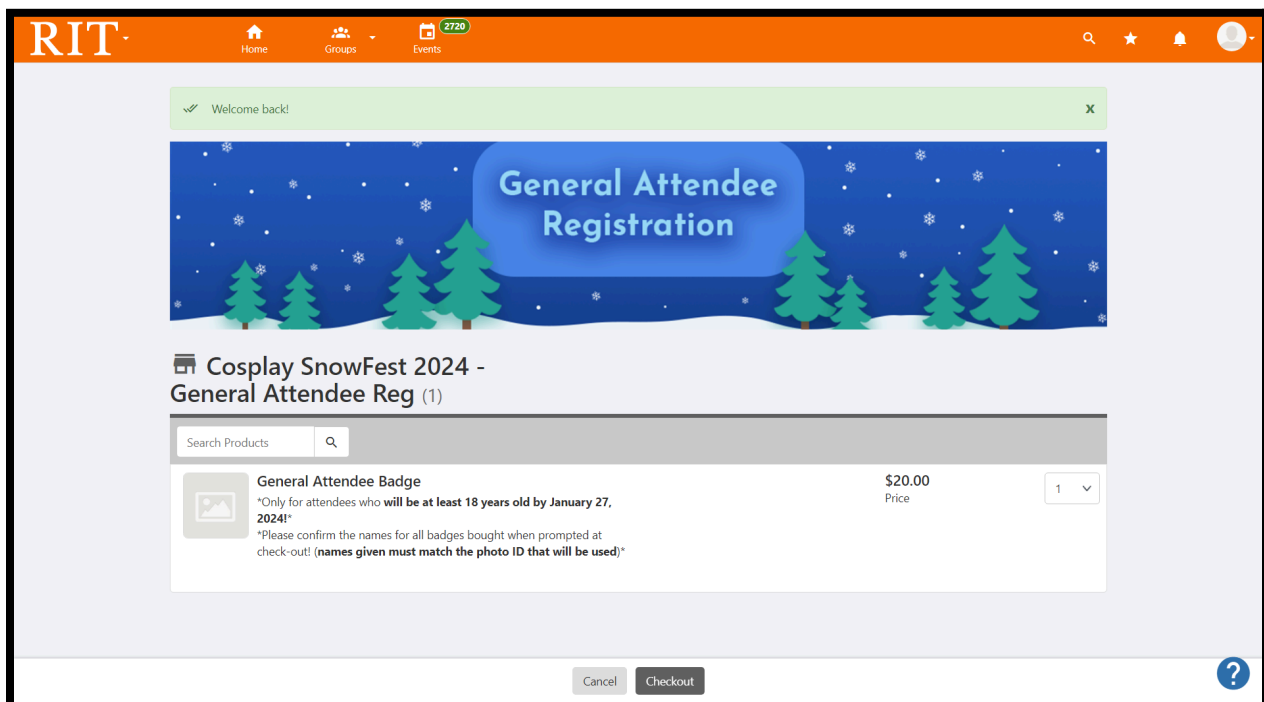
RIT

Home

Groups

2720

Events

Welcome back!

x

General Attendee Registration

Cosplay SnowFest 2024 - General Attendee Reg (1)

Search Products

General Attendee Badge

*Only for attendees who **will be at least 18 years old by January 27, 2024!***

*Please confirm the names for all badges bought when prompted at check-out! (**names given must match the photo ID that will be used**)*

$20.00

Price

1

Cancel

Checkout

?